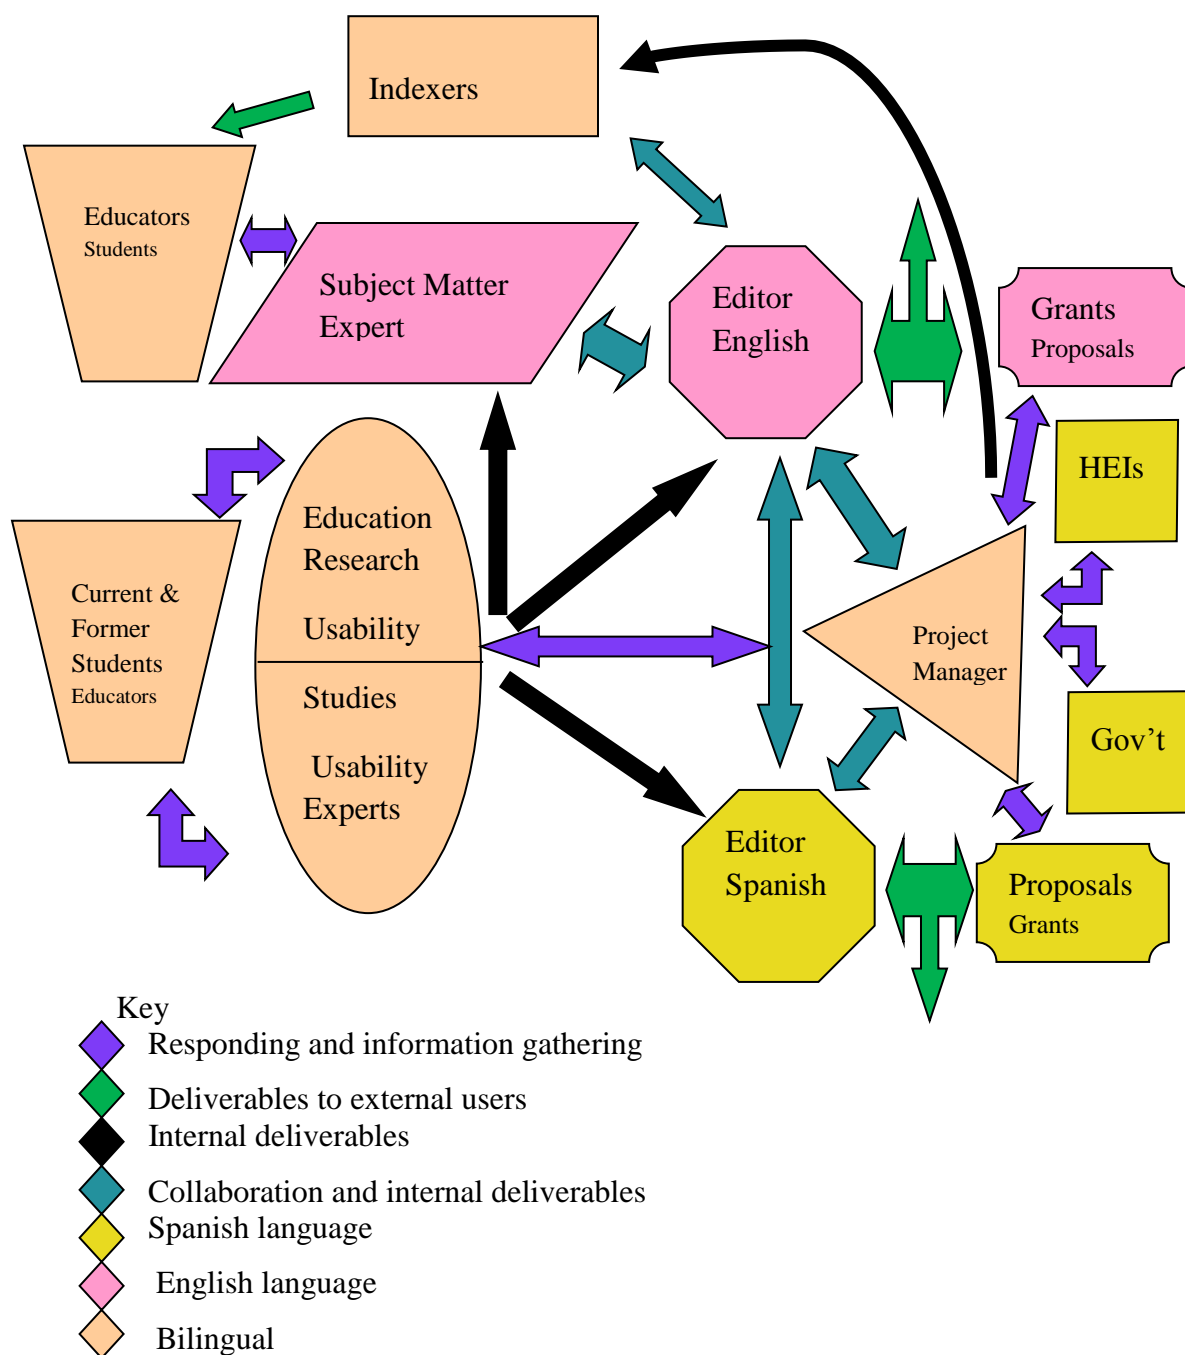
Indexers

Educators
Students

Subject Matter
Expert

Editor
English

Grants
Proposals

HEIs

Education
Research

Usability

Studies

Usability
Experts

Current &
Former
Students
Educators

Project
Manager

Gov’t

Editor
Spanish

Proposals
Grants

Key
Responding and information gathering
Deliverables to external users
Internal deliverables
Collaboration and internal deliverables
Spanish language
English language
Bilingual